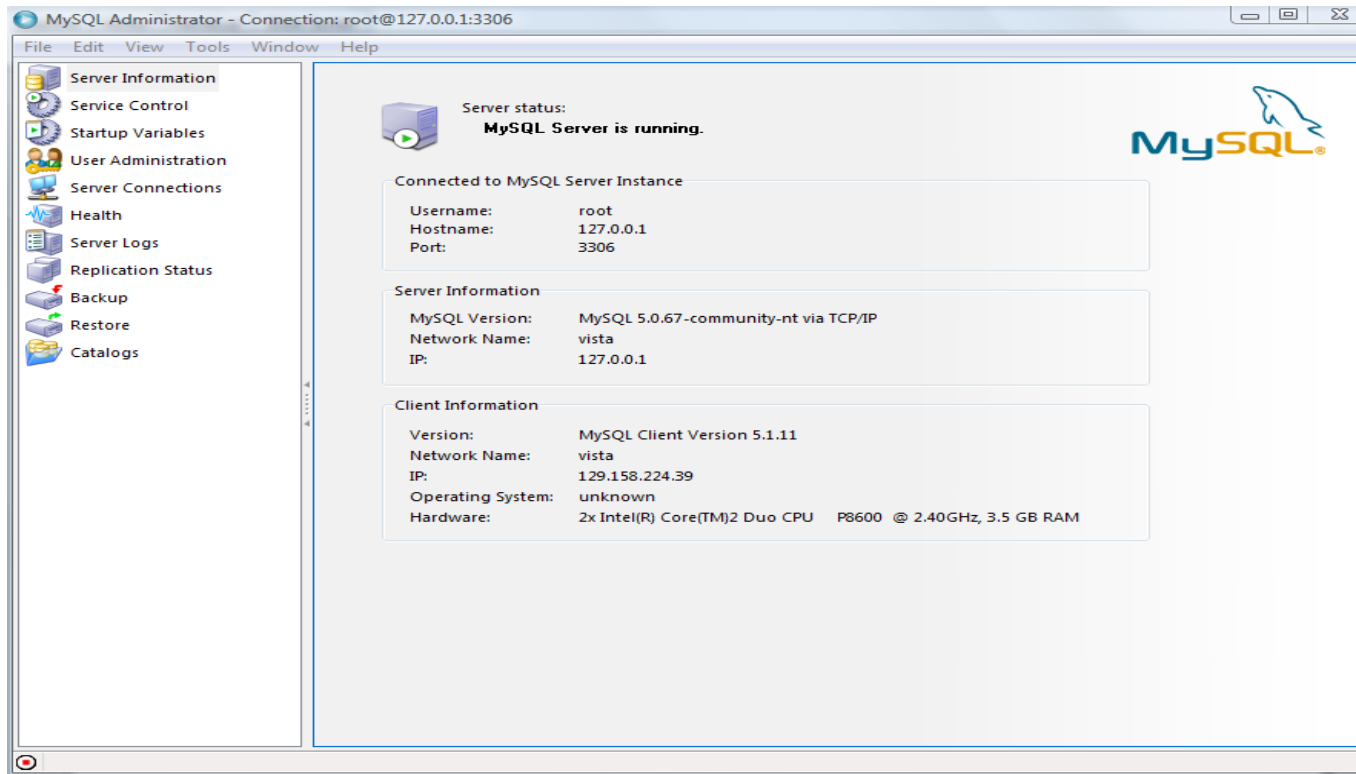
MySQL Administrator - Connection: root@127.0.0.1:3306

File Edit View Tools Window Help

Server Information
Service Control
Startup Variables
User Administration
Server Connections
Health
Server Logs
Replication Status
Backup
Restore
Catalogs

Server status:
MySQL Server is running.

MySQL

Connected to MySQL Server Instance

| | |
|---|---|
| Username: | root |
| Hostname: | 127.0.0.1 |
| Port: | 3306 |

Server Information

| | |
|---|---|
| MySQL Version: | MySQL 5.0.67-community-nt via TCP/IP |
| Network Name: | vista |
| IP: | 127.0.0.1 |

Client Information

| | |
|---|---|
| Version: | MySQL Client Version 5.1.11 |
| Network Name: | vista |
| IP: | 129.158.224.39 |
| Operating System: | unknown |
| Hardware: | 2x Intel(R) Core(TM)2 Duo CPU P8600 @ 2.40GHz, 3.5 GB RAM |